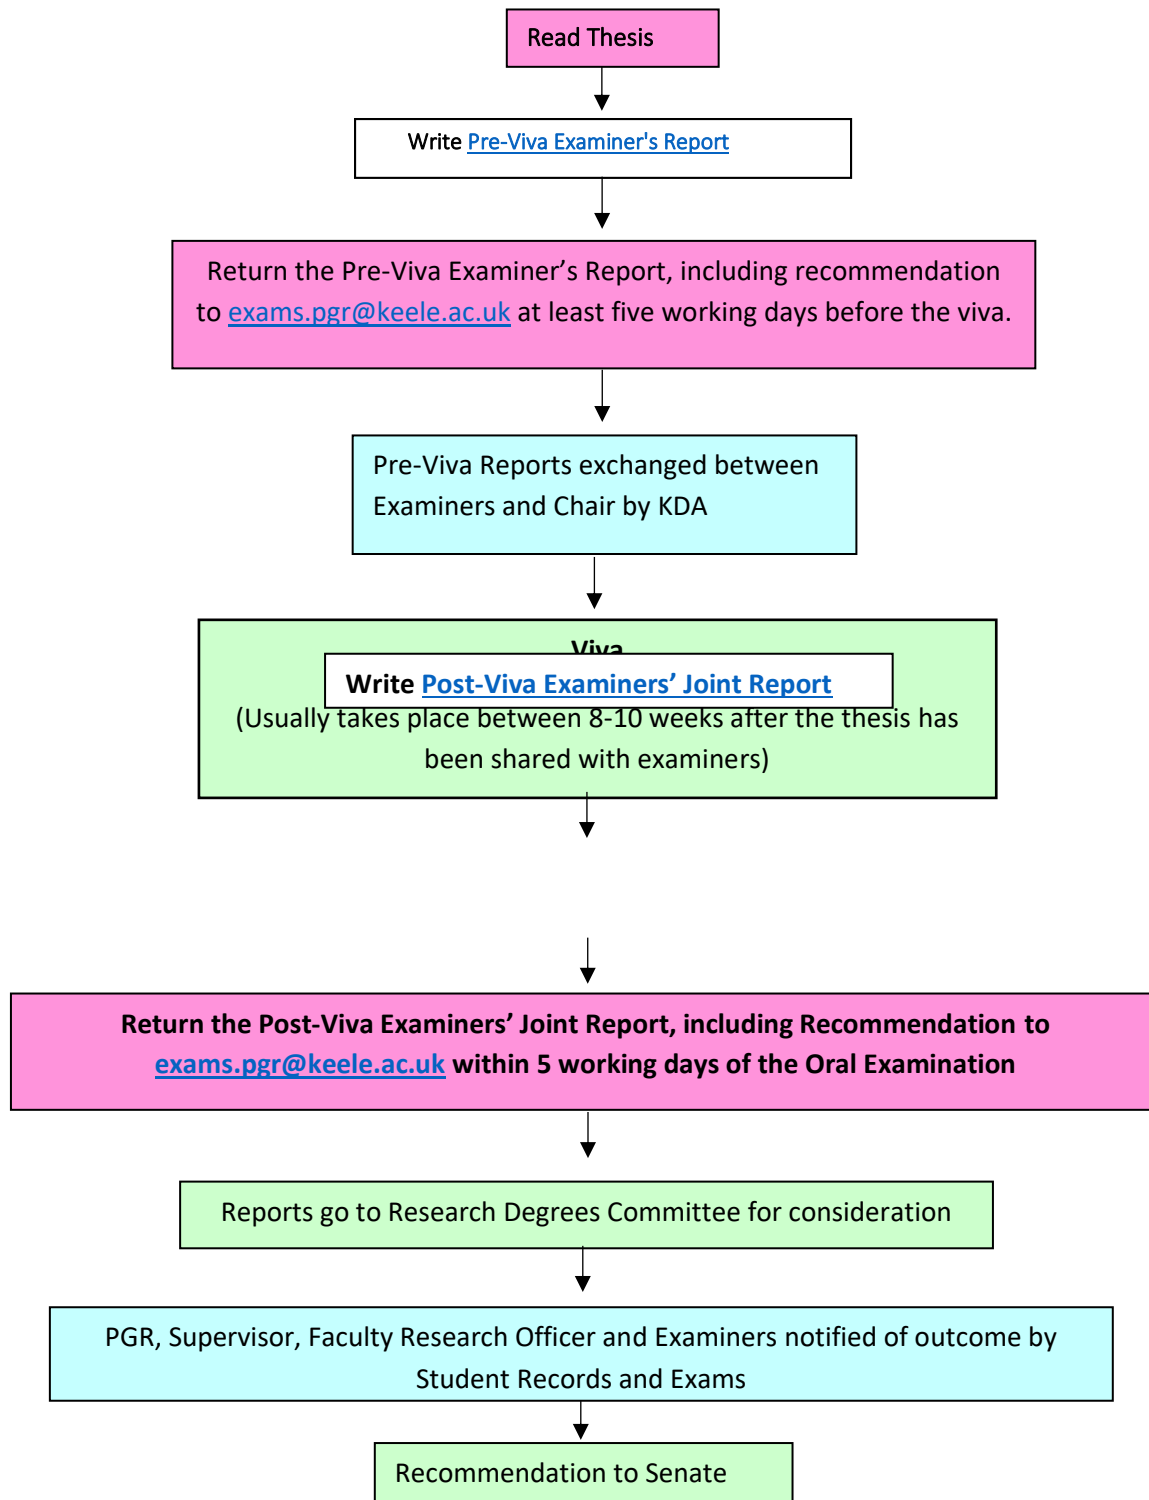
Read Thesis

Write Pre-Viva Examiner's Report

Return the Pre-Viva Examiner’s Report, including recommendation to exams.pgr@keele.ac.uk at least five working days before the viva.

Pre-Viva Reports exchanged between Examiners and Chair by KDA

Viva

Write Post-Viva Examiners’ Joint Report

(Usually takes place between 8-10 weeks after the thesis has been shared with examiners)

Return the Post-Viva Examiners’ Joint Report, including Recommendation to exams.pgr@keele.ac.uk within 5 working days of the Oral Examination

Reports go to Research Degrees Committee for consideration

PGR, Supervisor, Faculty Research Officer and Examiners notified of outcome by Student Records and Exams

Recommendation to Senate